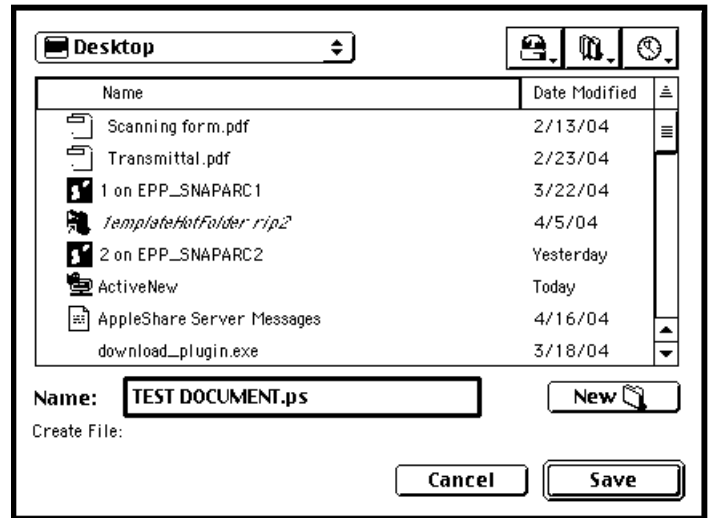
Desktop

| Name | Date Modified |
|---|---|
| Scanning form.pdf | 2/13/04 |
| Transmittal.pdf | 2/23/04 |
| 1 on EPP_SNAPARC1 | 3/22/04 |
| TemplateHotFolder rip2 | 4/5/04 |
| 2 on EPP_SNAPARC2 | Yesterday |
| ActiveNew | Today |
| AppleShare Server Messages | 4/16/04 |
| download_plugin.exe | 3/18/04 |

Name: TEST DOCUMENT.ps

New

Create File:

Cancel

Save